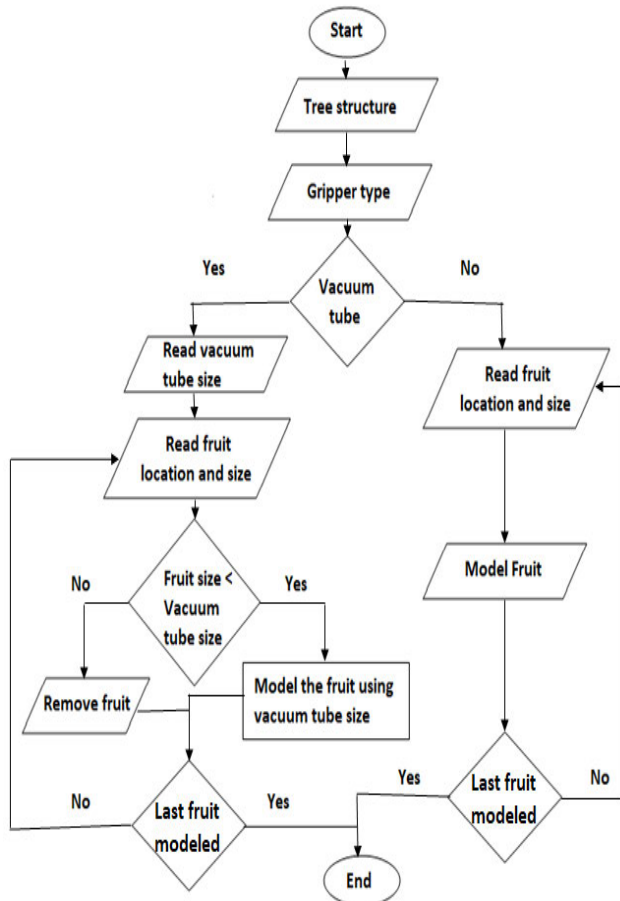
Start

Tree structure

Gripper type

Yes

Vacuum tube

No

Read vacuum tube size

Read fruit location and size

Read fruit location and size

Fruit size < Vacuum tube size

No

Yes

Model Fruit

Remove fruit

Model the fruit using vacuum tube size

Yes

No

No

Last fruit modeled

Yes

Last fruit modeled

End